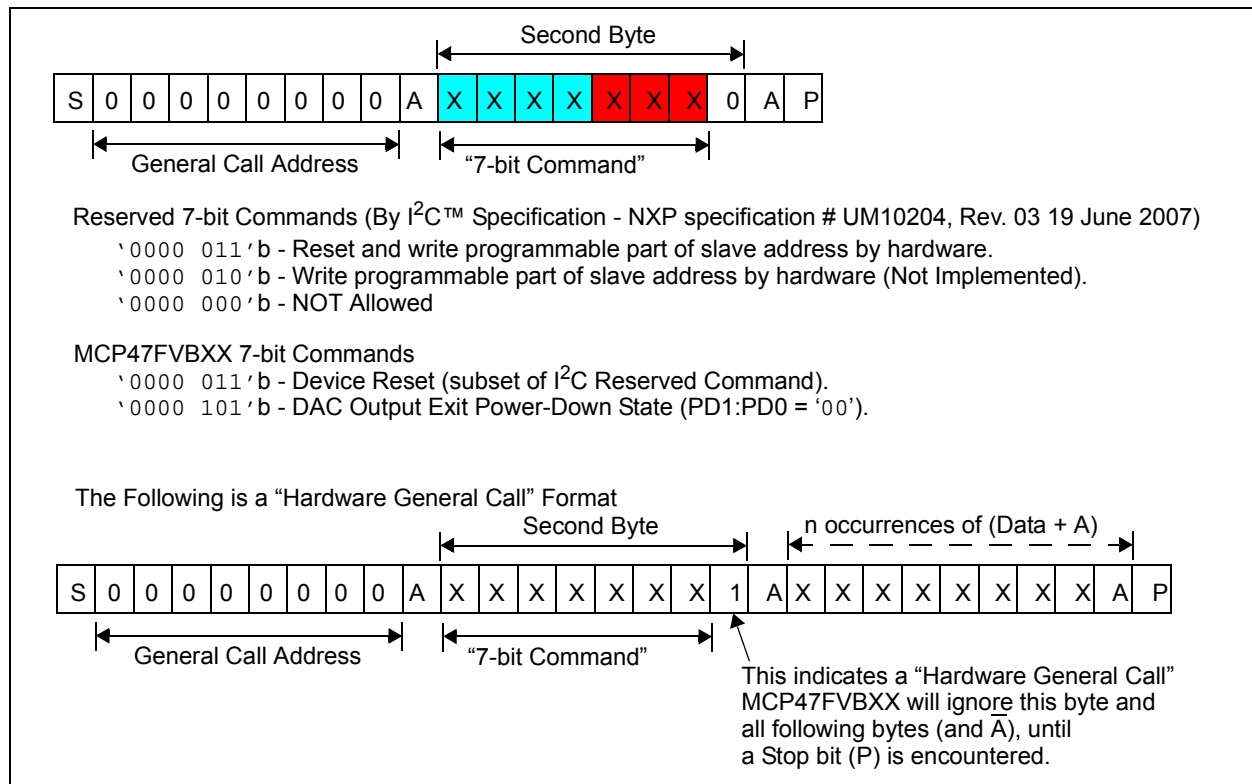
Second Byte

| S | 0 | 0 | 0 | 0 | 0 | 0 | 0 | 0 | A | X | X | X | X | X | X | X | 0 | A | P |
|---|---|---|---|---|---|---|---|---|---|---|---|---|---|---|---|---|---|---|---|

General Call Address

“7-bit Command”

Reserved 7-bit Commands (By I$^2$C™ Specification - NXP specification # UM10204, Rev. 03 19 June 2007)

‘0000 011’b - Reset and write programmable part of slave address by hardware.

‘0000 010’b - Write programmable part of slave address by hardware (Not Implemented).

‘0000 000’b - NOT Allowed

MCP47FVBXX 7-bit Commands

‘0000 011’b - Device Reset (subset of I$^2$C Reserved Command).

‘0000 101’b - DAC Output Exit Power-Down State (PD1:PD0 = ‘00’).

The Following is a “Hardware General Call” Format

Second Byte

n occurrences of (Data + A)

| S | 0 | 0 | 0 | 0 | 0 | 0 | 0 | 0 | A | X | X | X | X | X | X | X | 1 | A | X | X | X | X | X | X | X | X | A | P |
|---|---|---|---|---|---|---|---|---|---|---|---|---|---|---|---|---|---|---|---|---|---|---|---|---|---|---|---|---|

General Call Address

“7-bit Command”

This indicates a “Hardware General Call” MCP47FVBXX will ignore this byte and all following bytes (and $\overline{A}$), until a Stop bit (P) is encountered.